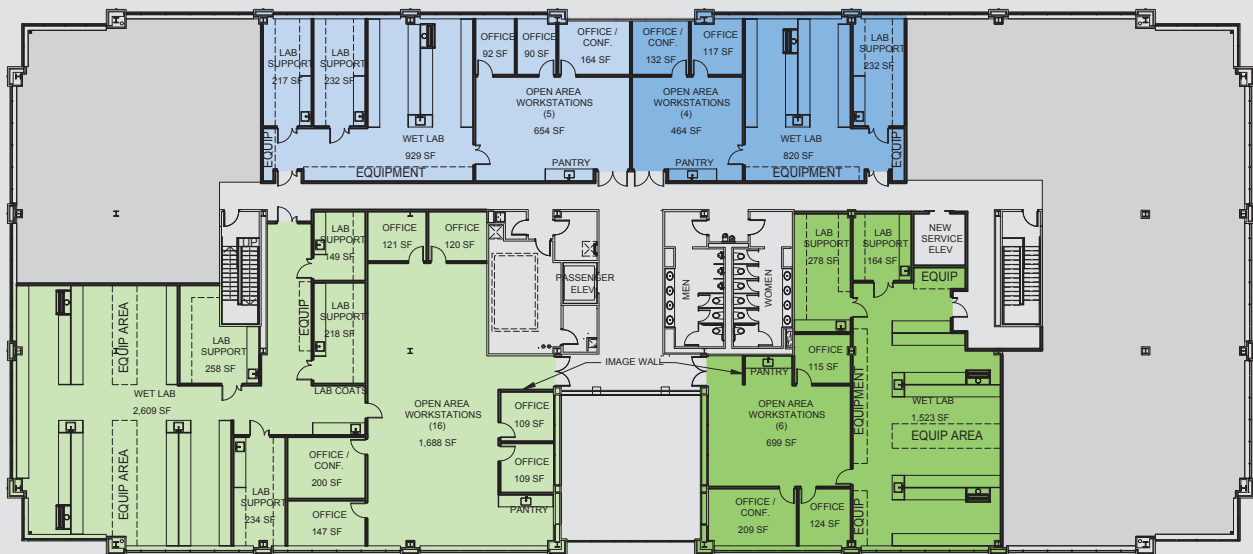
LAB SUPPORT 217 SF
LAB SUPPORT 232 SF
OFFICE 92 SF
OFFICE 90 SF
OFFICE / CONF. 164 SF
OFFICE / CONF. 132 SF
OFFICE 117 SF
LAB SUPPORT 232 SF
OPEN AREA WORKSTATIONS (5) 654 SF
OPEN AREA WORKSTATIONS (4) 464 SF
EQUIP
WET LAB 929 SF
WET LAB 820 SF
EQUIP
PANTRY
PANTRY
EQUIPMENT
EQUIPMENT

LAB SUPPORT 149 SF
OFFICE 121 SF
OFFICE 120 SF
PASSENGER ELEV
MEN
WOMEN
LAB SUPPORT 278 SF
LAB SUPPORT 164 SF
NEW SERVICE ELEV
EQUIP
EQUIP AREA
LAB SUPPORT 258 SF
EQUIP
LAB SUPPORT 218 SF
WET LAB 2,609 SF
LAB COATS
IMAGE WALL
PANTRY
OFFICE 115 SF
OPEN AREA WORKSTATIONS (16) 1,688 SF
OFFICE 109 SF
OPEN AREA WORKSTATIONS (6) 699 SF
EQUIPMENT
WET LAB 1,523 SF
EQUIP AREA
OFFICE / CONF. 200 SF
OFFICE 109 SF
EQUIP AREA
LAB SUPPORT 234 SF
OFFICE 147 SF
PANTRY
OFFICE / CONF. 209 SF
OFFICE 124 SF
EQUIP